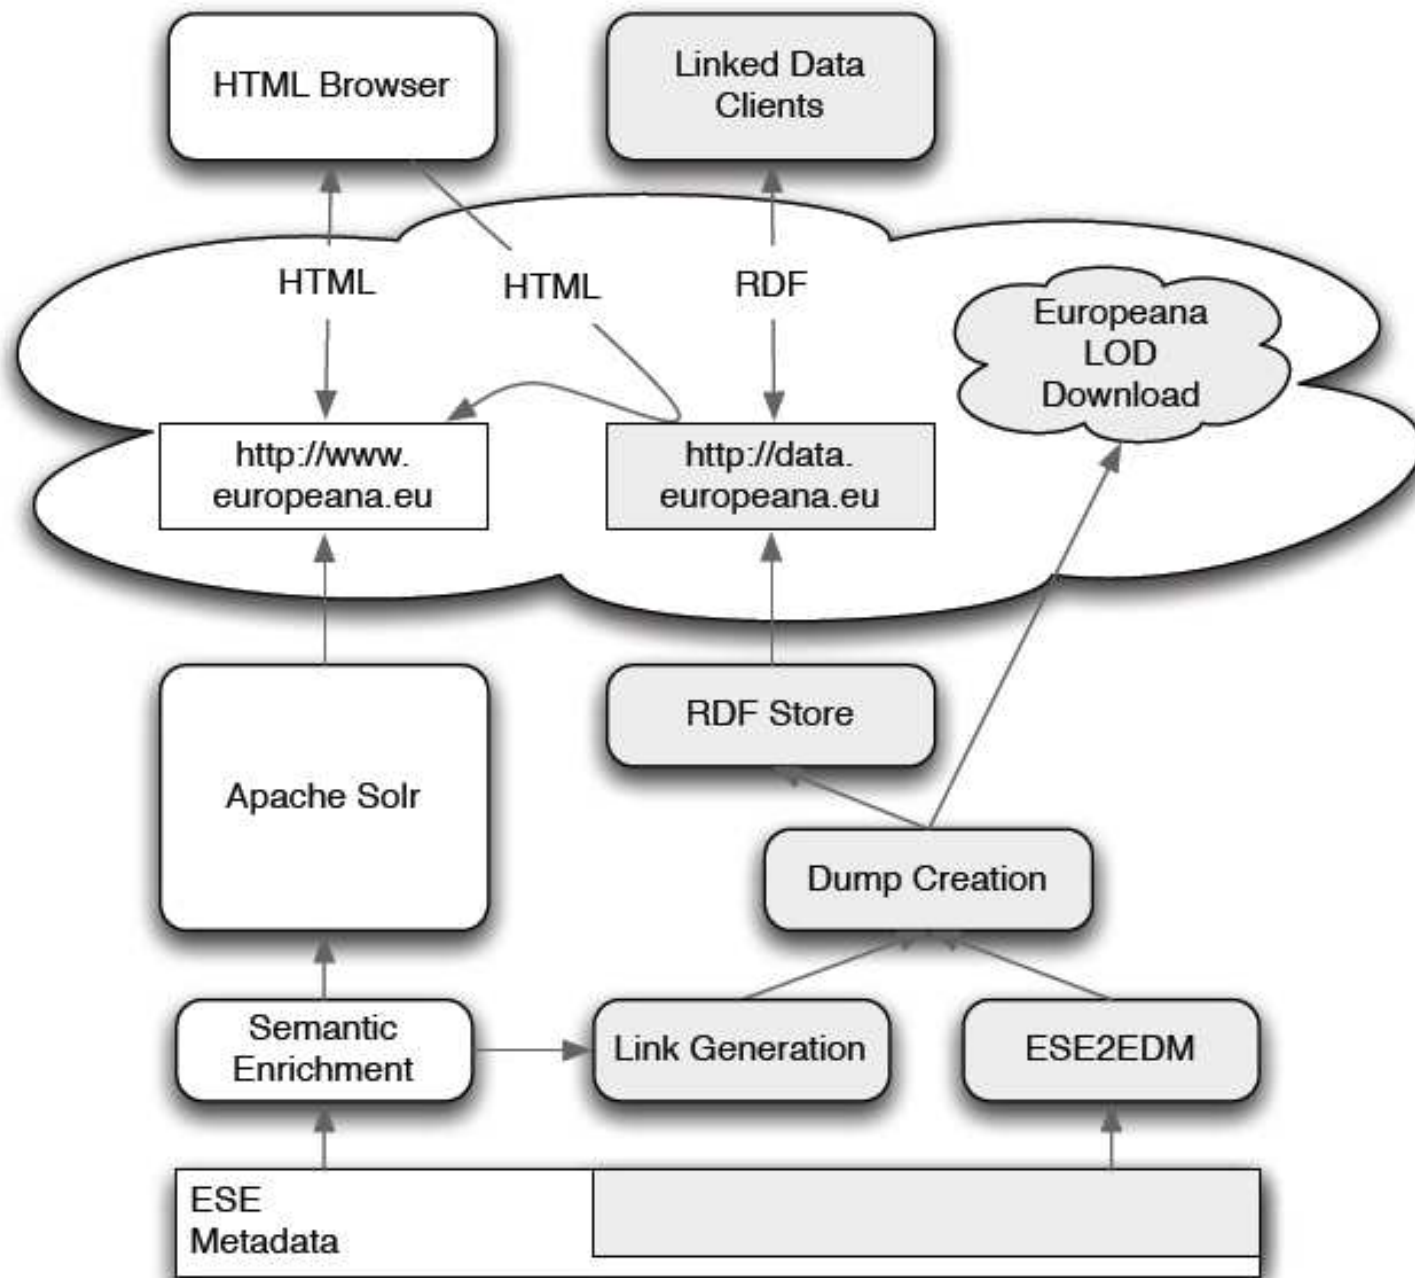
HTML Browser

Linked Data Clients

HTML

HTML

RDF

Europeana LOD Download

http://www. europeana.eu

http://data. europeana.eu

Apache Solr

RDF Store

Dump Creation

Semantic Enrichment

Link Generation

ESE2EDM

ESE Metadata